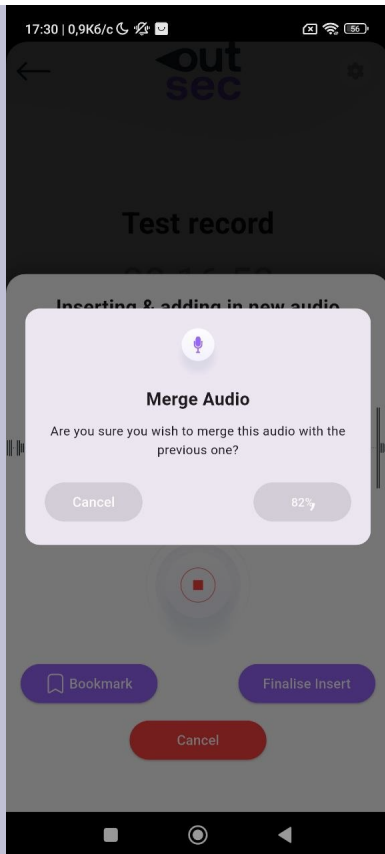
17:30 | 0,9КБ/с

56

outsec

Test record

Inserting & adding in new audio

Merge Audio

Are you sure you wish to merge this audio with the previous one?

Cancel

82%

Bookmark

Finalise Insert

Cancel